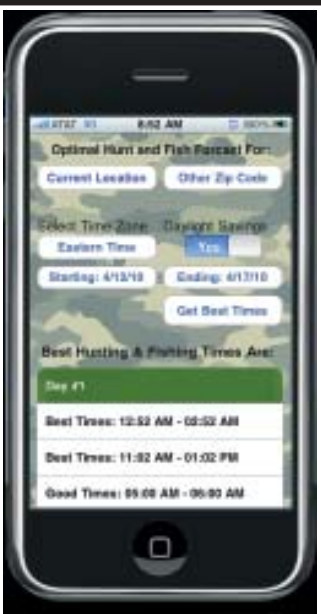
AT&T 3G 8:52 AM 100%

Optimal Hunt and Fish Forcast For:

Current Location

Other Zip Code

Select Time Zone

Daylight Savings

Eastern Time

Yes

Starting: 4/13/10

Ending: 4/17/10

Get Best Times

Best Hunting & Fishing Times Are:

Day #1

Best Times: 12:52 AM - 02:52 AM

Best Times: 11:02 AM - 01:02 PM

Good Times: 05:00 AM - 06:00 AM